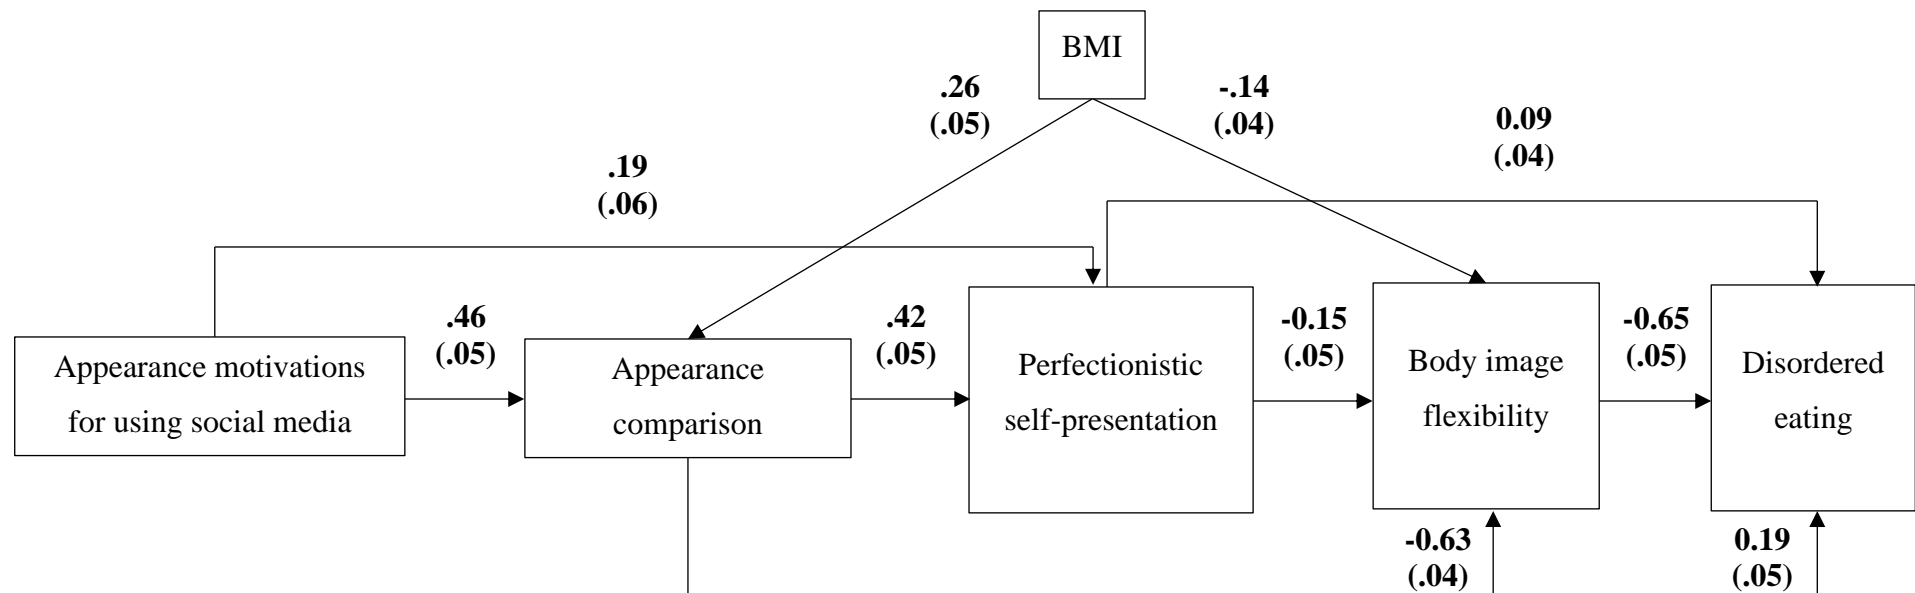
BMI

.26
(.05)

-.14
(.04)

0.09
(.04)

.19
(.06)

.46
(.05)

.42
(.05)

-0.15
(.05)

-0.65
(.05)

Appearance motivations for using social media

Appearance comparison

Perfectionistic self-presentation

Body image flexibility

Disordered eating

-0.63
(.04)

0.19
(.05)